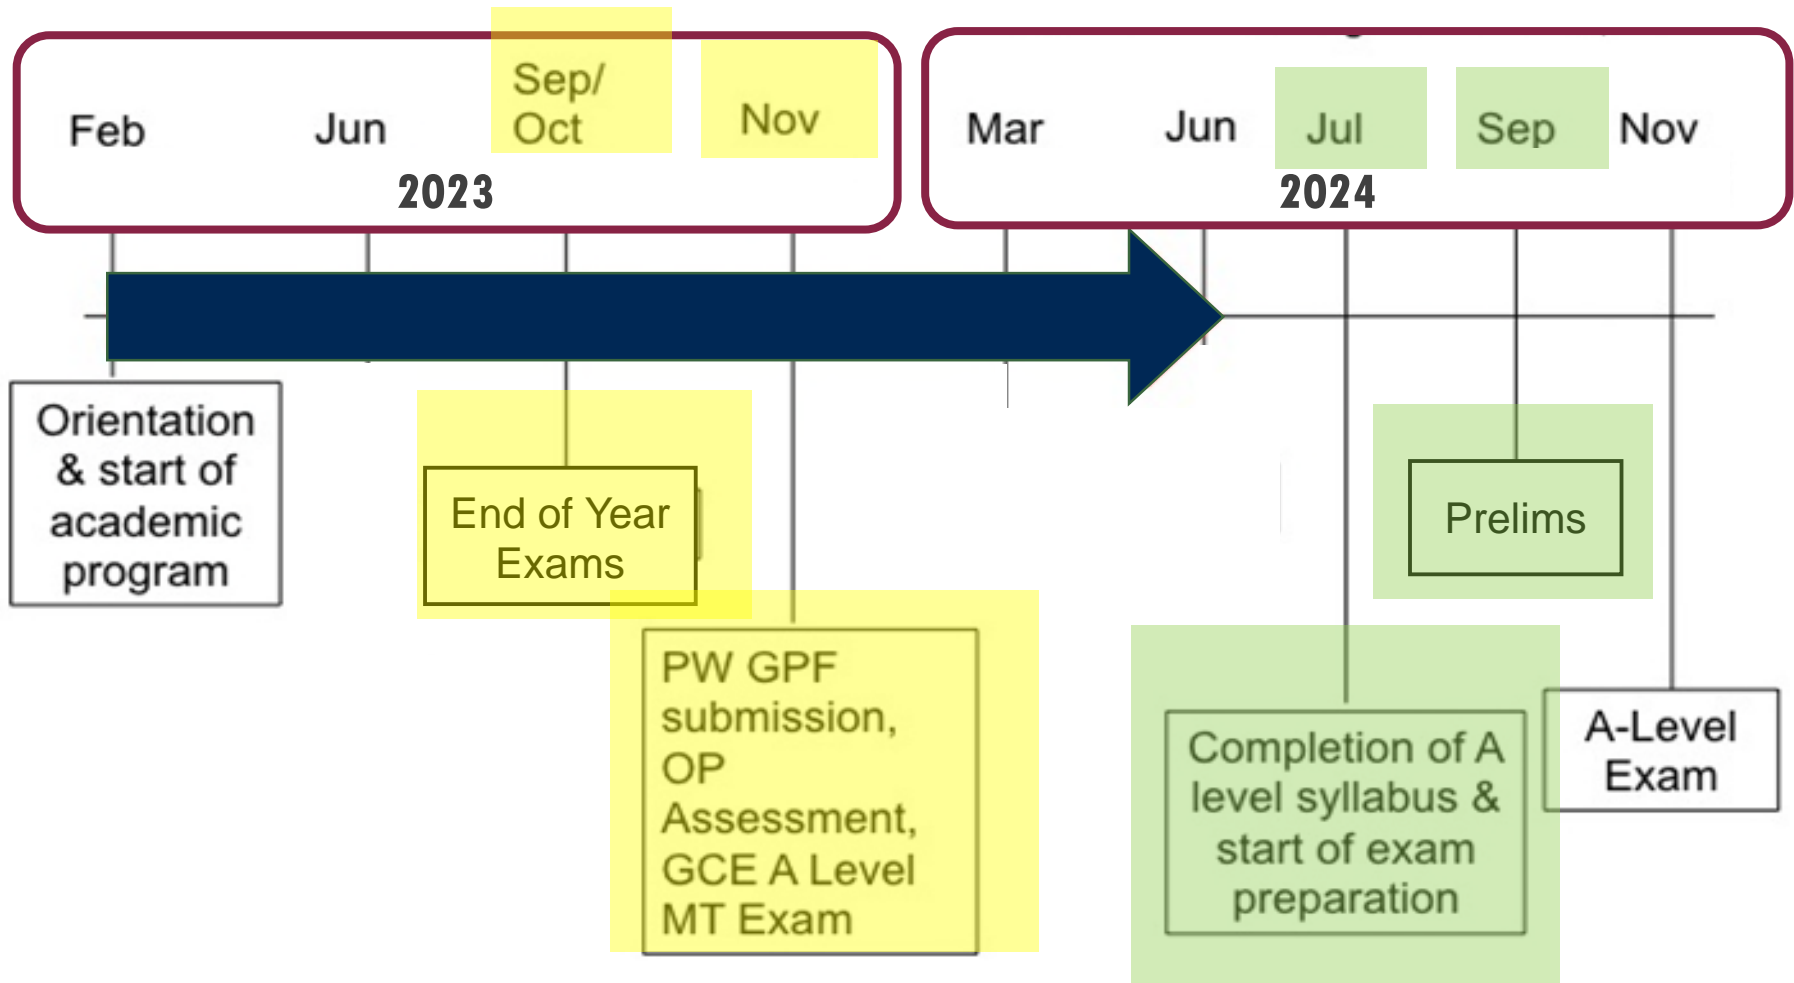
Feb Jun Sep/ Oct Nov
2023

Mar Jun Jul Sep Nov
2024

Orientation & start of academic program

End of Year Exams

PW GPF submission, OP Assessment, GCE A Level MT Exam

Prelims

Completion of A level syllabus & start of exam preparation

A-Level Exam